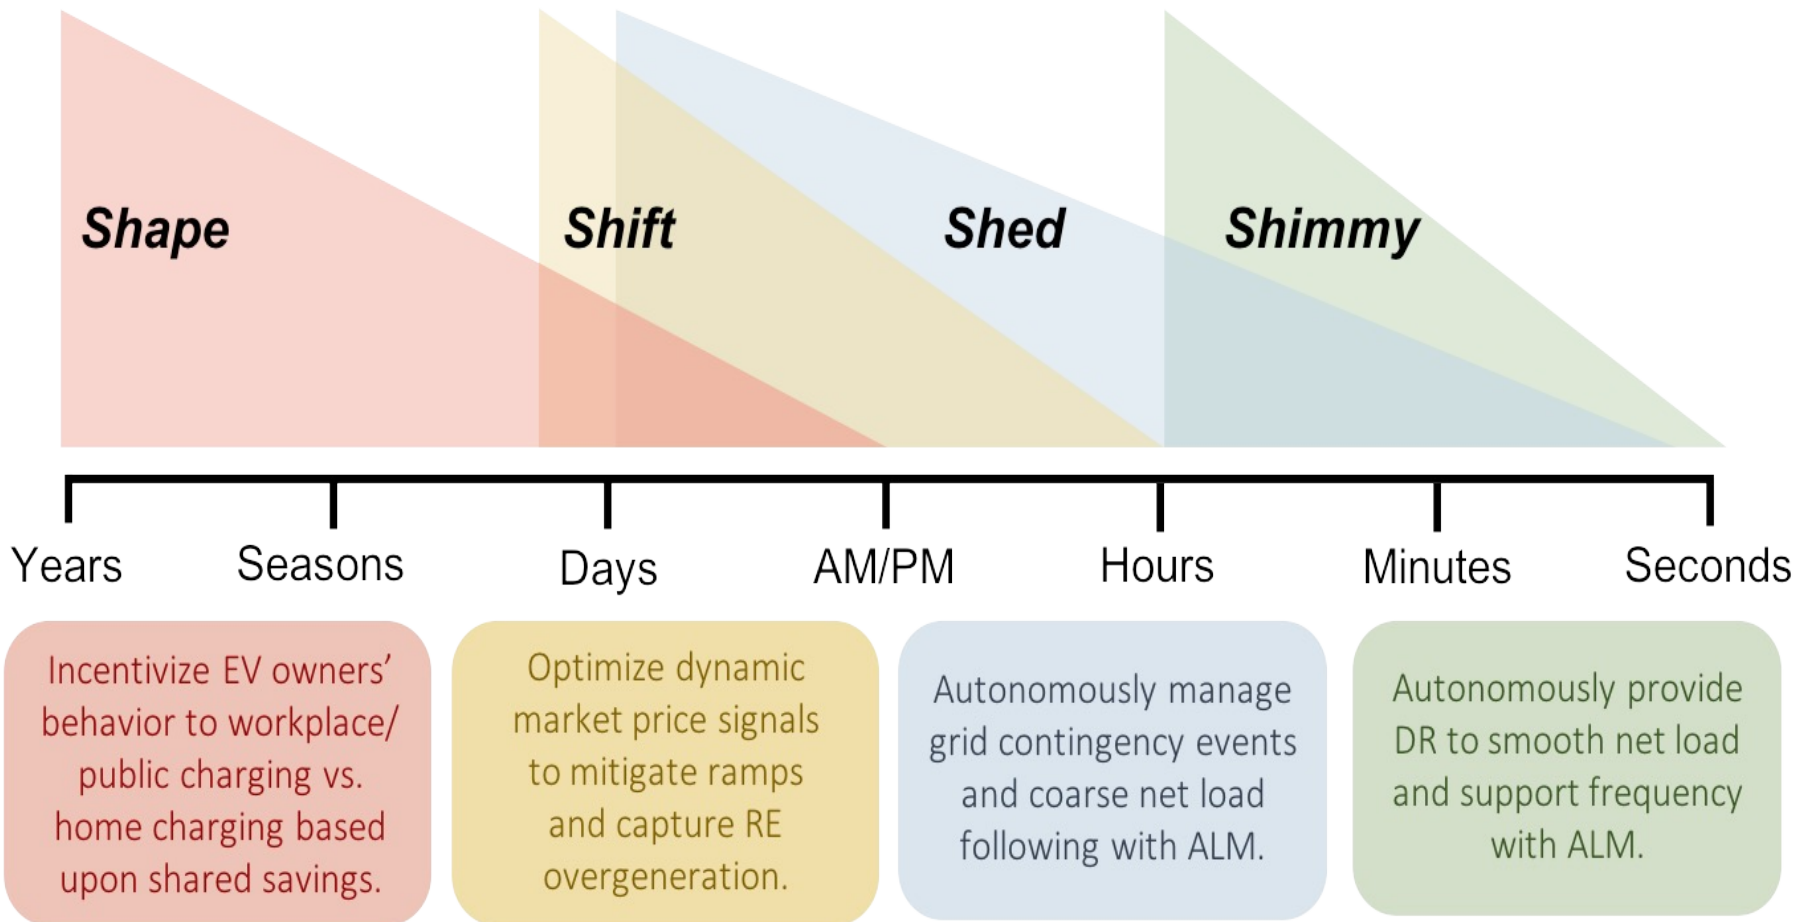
Shape

Shift

Shed

Shimmy

Years Seasons Days AM/PM Hours Minutes Seconds

Incentivize EV owners' behavior to workplace/ public charging vs. home charging based upon shared savings.

Optimize dynamic market price signals to mitigate ramps and capture RE overgeneration.

Autonomously manage grid contingency events and coarse net load following with ALM.

Autonomously provide DR to smooth net load and support frequency with ALM.